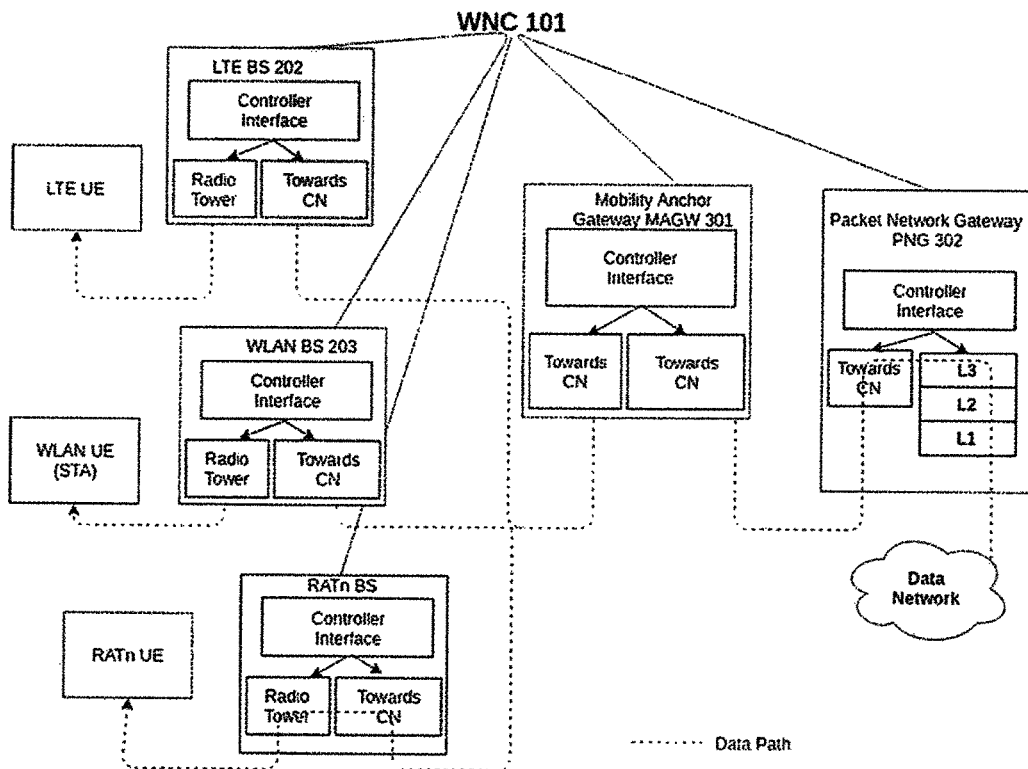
WNC 101

LTE BS 202

Controller Interface

Radio Tower

Towards CN

LTE UE

Mobility Anchor Gateway MAGW 301

Controller Interface

Towards CN

Towards CN

Packet Network Gateway PNG 302

Controller Interface

Towards CN

L3

L2

L1

WLAN BS 203

Controller Interface

Radio Tower

Towards CN

WLAN UE (STA)

Data Network

RATn BS

Controller Interface

Radio Tower

Towards CN

RATn UE

Data Path